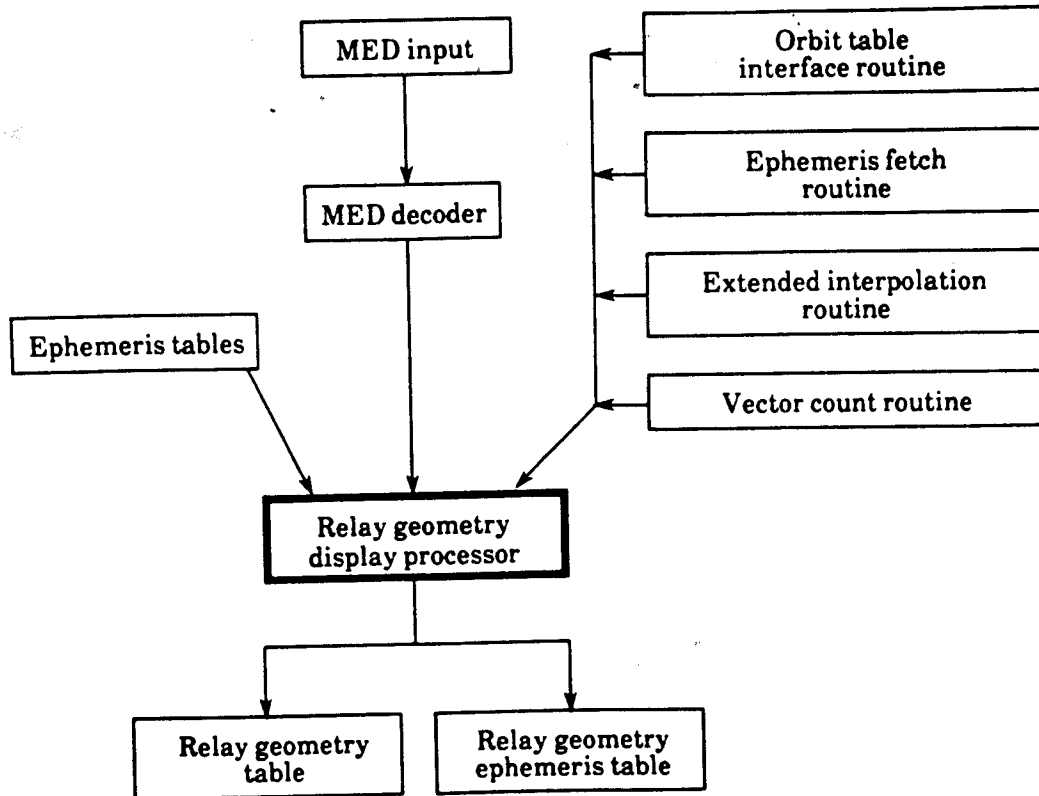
MED input

MED decoder

Orbit table interface routine

Ephemeris fetch routine

Extended interpolation routine

Vector count routine

Ephemeris tables

Relay geometry display processor

Relay geometry table

Relay geometry ephemeris table